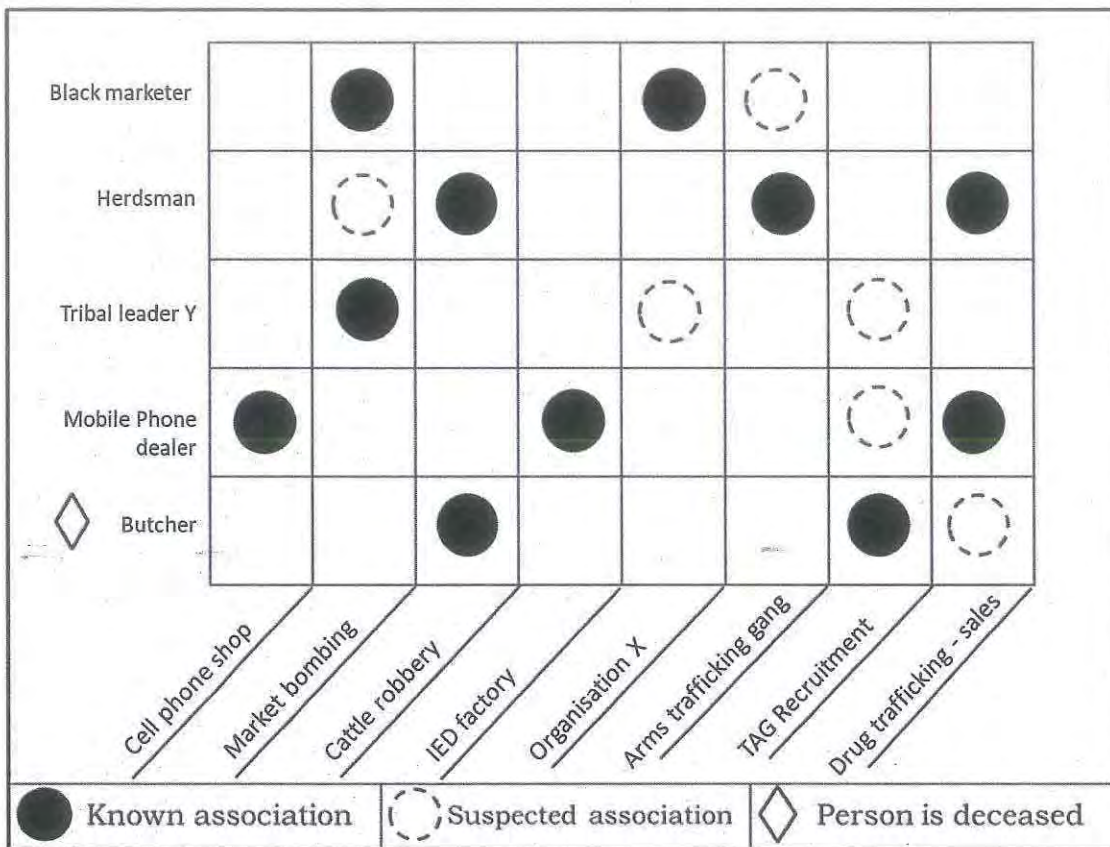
| | Cell phone shop | Market bombing | Cattle robbery | IED factory | Organisation X | Arms trafficking gang | TAG Recruitment | Drug trafficking - sales |
|---|---|---|---|---|---|---|---|---|
| Black marketer | | ● | | | ● | ◌ | | |
| Herdsman | | ◌ | ● | | | ● | | ● |
| Tribal leader Y | | ● | | | ◌ | | ◌ | |
| Mobile Phone dealer | ● | | | ● | | | ◌ | ● |
| ◇ Butcher | | | ● | | | | ● | ◌ |

● Known association ◌ Suspected association ◇ Person is deceased